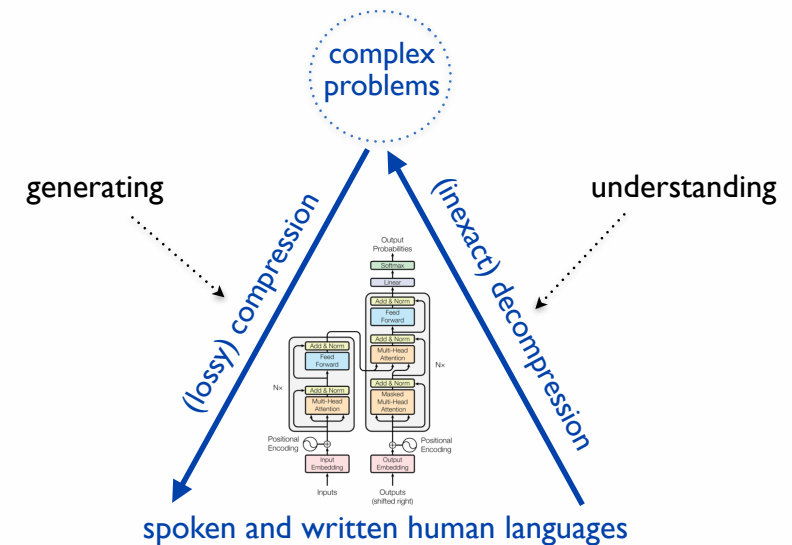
complex problems

generating

understanding

(lossy) compression

(inexact) decompression

Output Probabilities

Softmax

Linear

Add & Norm

Feed Forward

Add & Norm

Multi-Head Attention

Add & Norm

Masked Multi-Head Attention

Nx

Add & Norm

Feed Forward

Add & Norm

Multi-Head Attention

Nx

Positional Encoding

Positional Encoding

Input Embedding

Output Embedding

Inputs

Outputs (shifted right)

spoken and written human languages